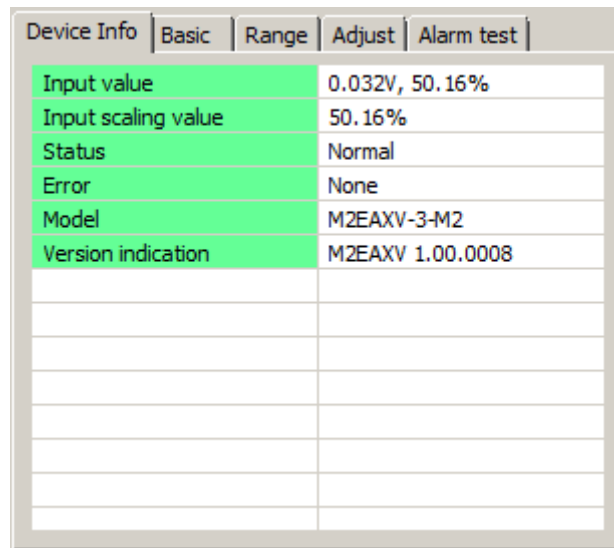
Device Info | Basic | Range | Adjust | Alarm test

| | |
|---|---|
| Input value | 0.032V, 50.16% |
| Input scaling value | 50.16% |
| Status | Normal |
| Error | None |
| Model | M2EAXV-3-M2 |
| Version indication | M2EAXV 1.00.0008 |